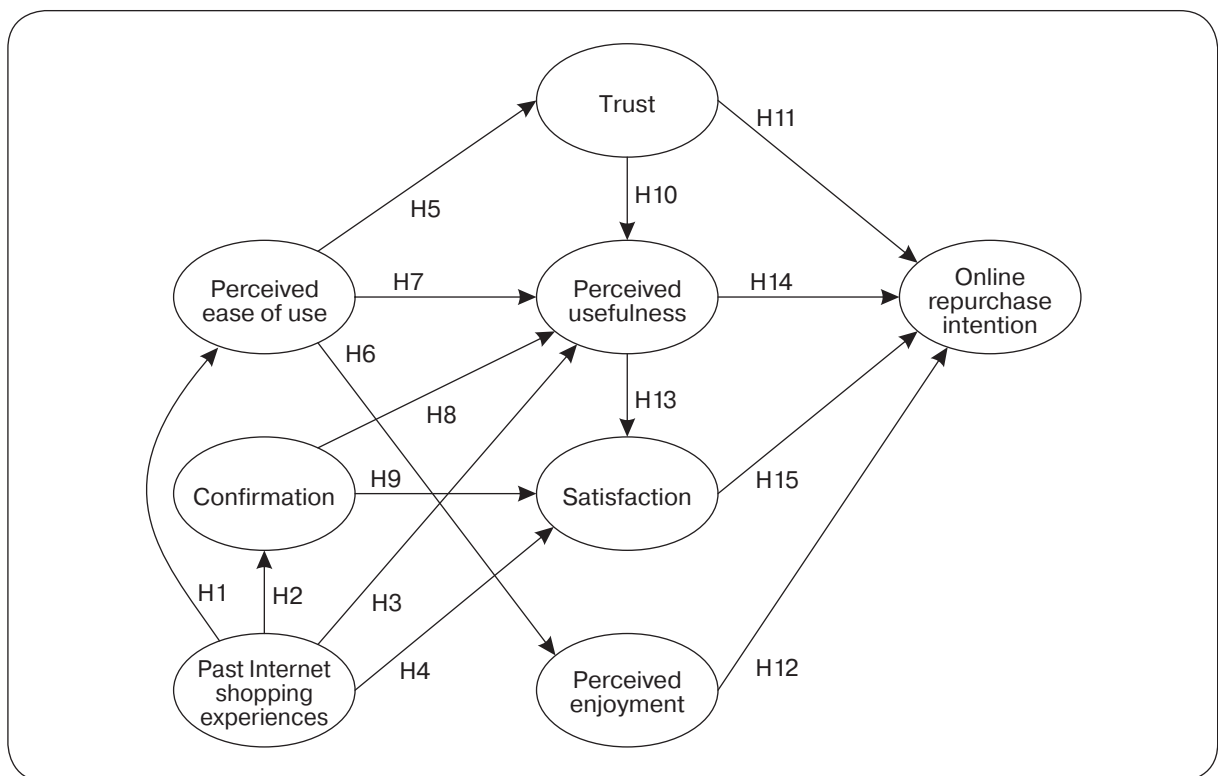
Trust

H11

H10

H5

Perceived ease of use

H7

Perceived usefulness

H14

Online repurchase intention

H6

H13

H8

Confirmation

H9

Satisfaction

H15

H1

H2

H3

Past Internet shopping experiences

H4

Perceived enjoyment

H12